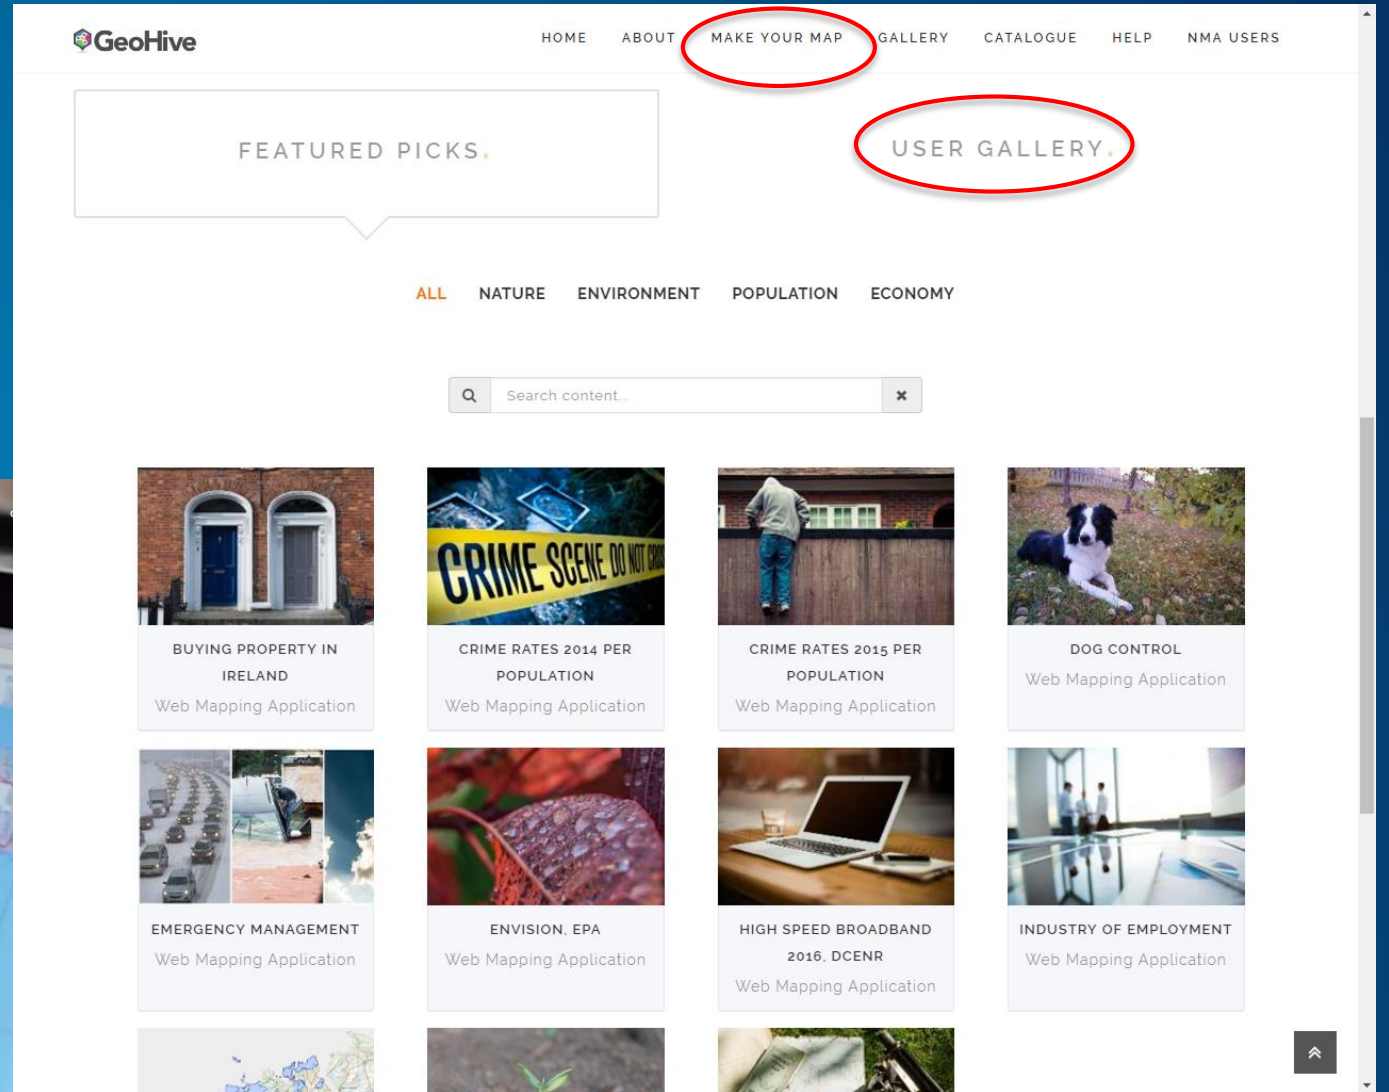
GeoHive

HOME ABOUT MAKE YOUR MAP GALLERY CATALOGUE HELP NMA USERS

FEATURED PICKS.

USER GALLERY.

ALL NATURE ENVIRONMENT POPULATION ECONOMY

Search content...

CRIME SCENE DO NOT CROSS

BUYING PROPERTY IN IRELAND
Web Mapping Application

CRIME RATES 2014 PER POPULATION
Web Mapping Application

CRIME RATES 2015 PER POPULATION
Web Mapping Application

DOG CONTROL
Web Mapping Application

EMERGENCY MANAGEMENT
Web Mapping Application

ENVISION, EPA
Web Mapping Application

HIGH SPEED BROADBAND 2016, DCENR
Web Mapping Application

INDUSTRY OF EMPLOYMENT
Web Mapping Application